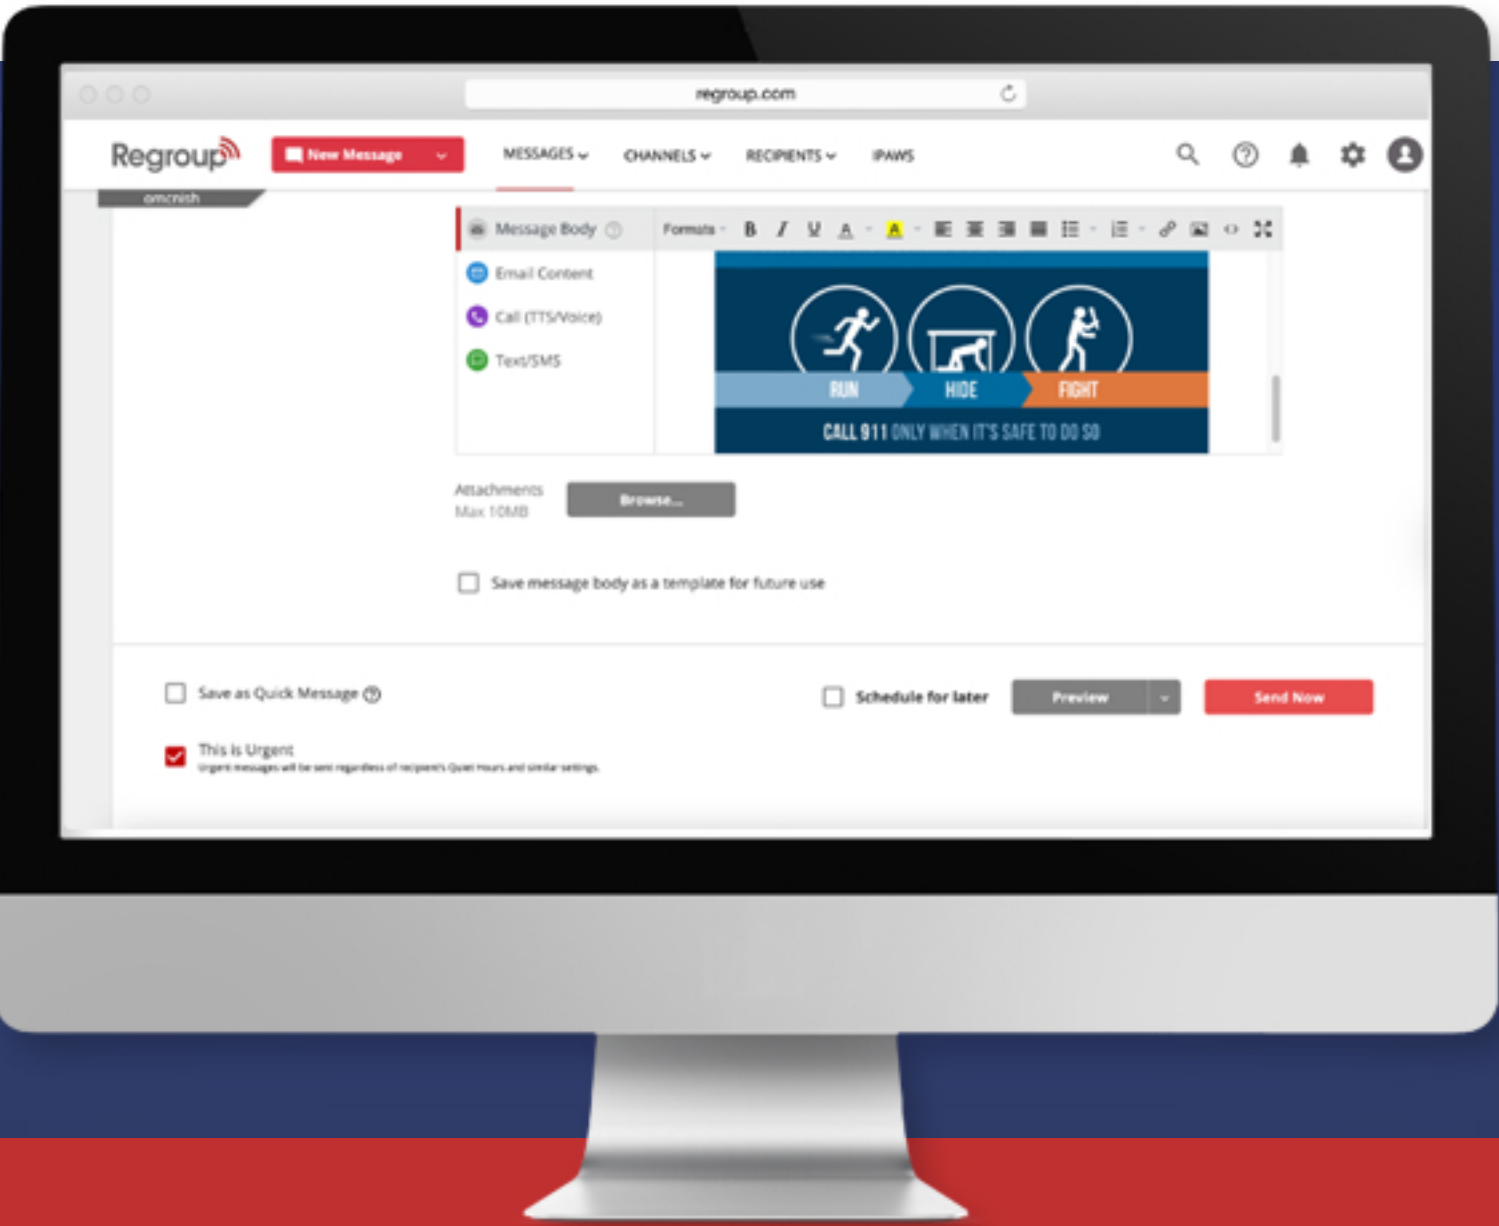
regroup.com

Regroup

New Message

MESSAGES

CHANNELS

RECIPIENTS

IPAWS

omcnish

Message Body

Email Content

Call (TTS/Voice)

Text/SMS

Formats

B I U A A

RUN

HIDE

FIGHT

CALL 911 ONLY WHEN IT'S SAFE TO DO SO

Attachments
Max 10MB

Browse...

Save message body as a template for future use

Save as Quick Message

This Is Urgent
Urgent messages will be sent regardless of recipient's Quiet Hours and similar settings.

Schedule for later

Preview

Send Now